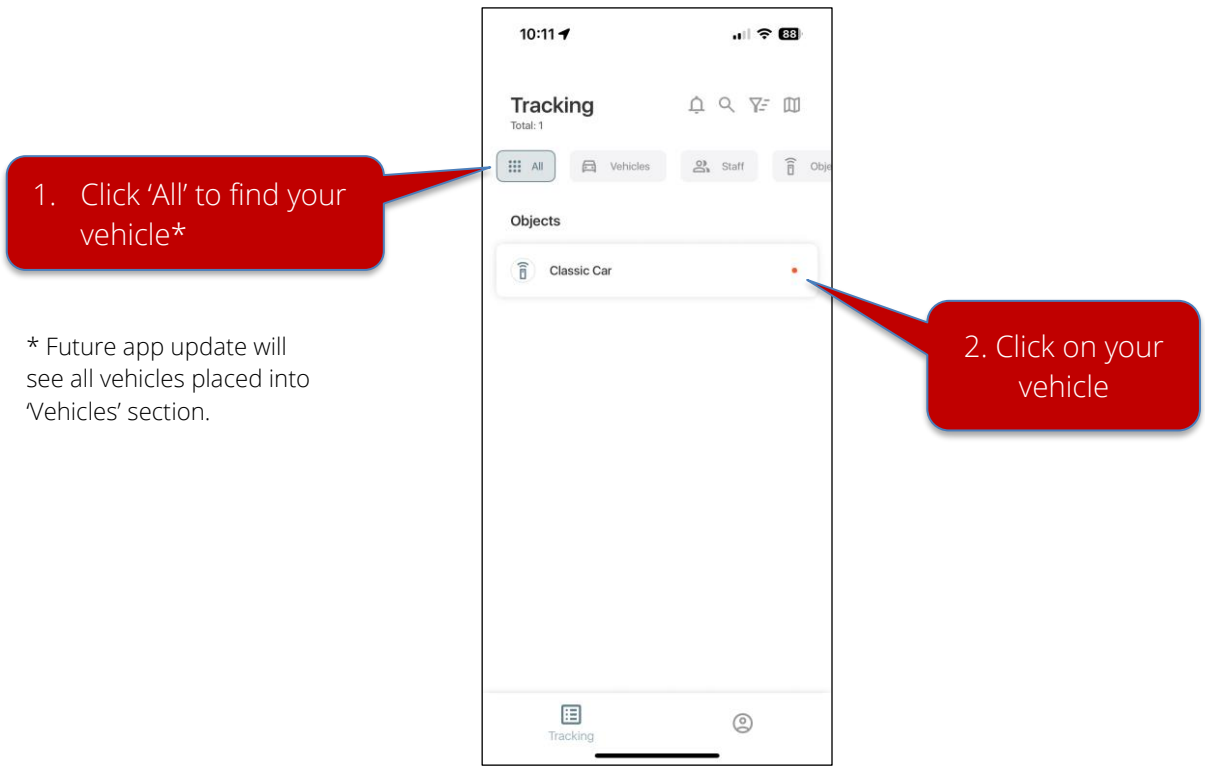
10:11

88

Tracking
Total: 1

All Vehicles Staff Obje

1. Click ‘All’ to find your vehicle*

Objects

Classic Car

* Future app update will see all vehicles placed into ‘Vehicles’ section.

2. Click on your vehicle

Tracking